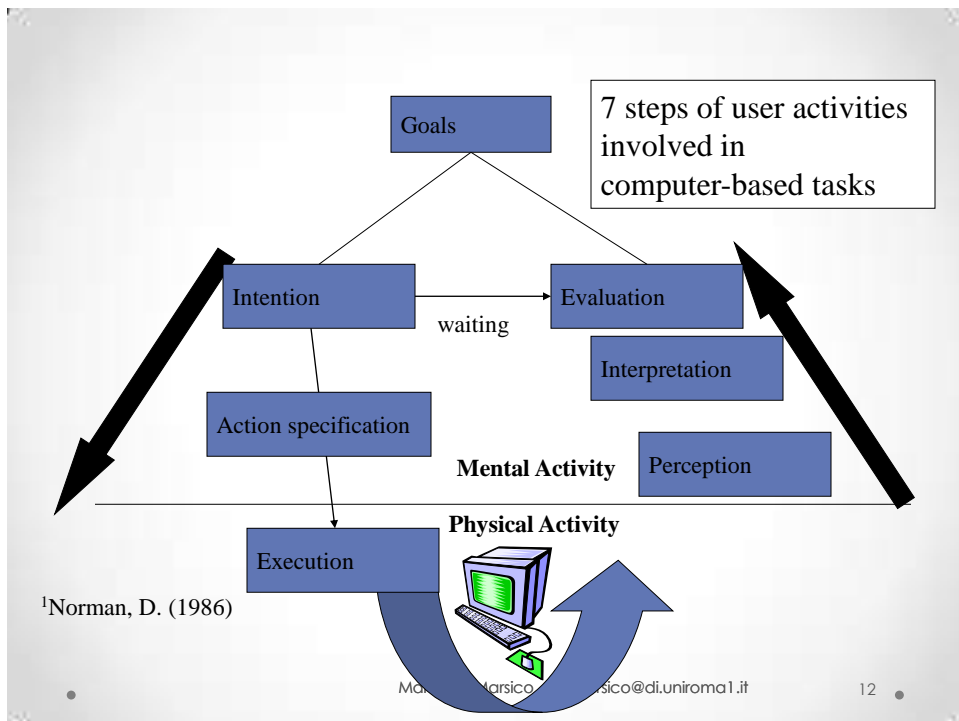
7 steps of user activities involved in computer-based tasks

Goals

Intention

waiting

Evaluation

Interpretation

Action specification

Mental Activity

Perception

Physical Activity

Execution

$^1$Norman, D. (1986)

Ma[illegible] Marsico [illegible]rsico@di.uniroma1.it

12